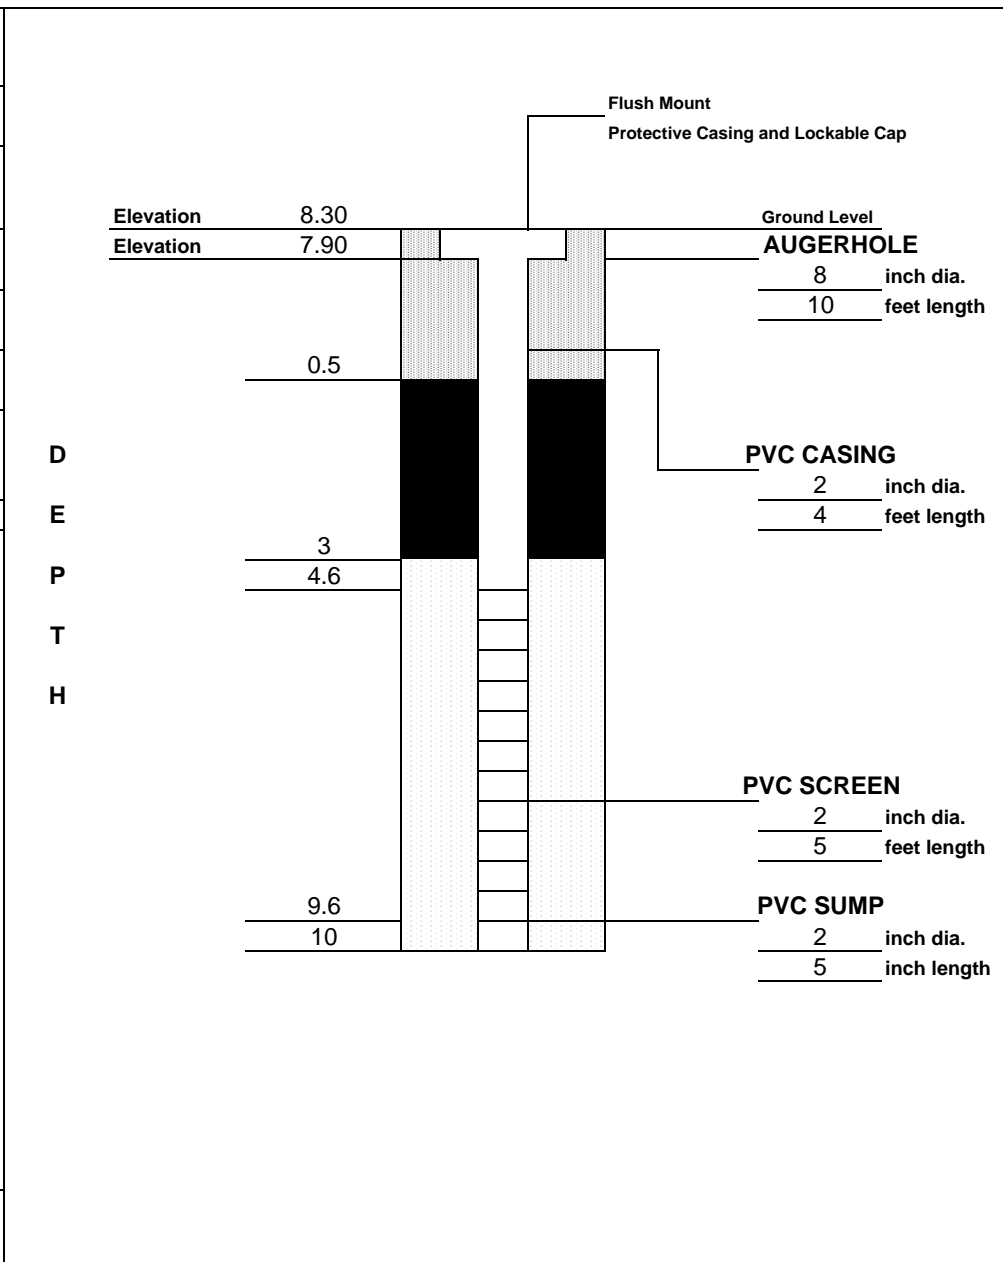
Flush Mount
Protective Casing and Lockable Cap

Elevation 8.30
Elevation 7.90

Ground Level
AUGERHOLE
8 inch dia.
10 feet length

0.5

D
E
P
T
H

PVC CASING
2 inch dia.
4 feet length

3
4.6

PVC SCREEN
2 inch dia.
5 feet length

9.6
10

PVC SUMP
2 inch dia.
5 inch length